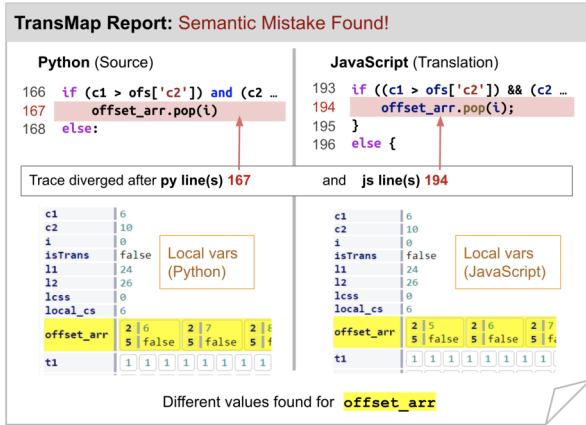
TransMap Report: Semantic Mistake Found!

Python (Source)

166 if (c1 > ofs['c2']) and (c2 …
167 offset_arr.pop(i)
168 else:

JavaScript (Translation)

193 if ((c1 > ofs['c2']) && (c2 …
194 offset_arr.pop(i);
195 }
196 else {

Trace diverged after py line(s) 167 and js line(s) 194

| | |
|---|---|
| c1 | 6 |
| c2 | 10 |
| i | 0 |
| isTrans | false |
| l1 | 24 |
| l2 | 26 |
| lcss | 0 |
| local_cs | 6 |
| offset_arr | 2 6 5 false, 2 7 5 false, 2 8 5 f |
| t1 | 1 1 1 1 1 1 1 1 |

Local vars (Python)

| | |
|---|---|
| c1 | 6 |
| c2 | 10 |
| i | 0 |
| isTrans | false |
| l1 | 24 |
| l2 | 26 |
| lcss | 0 |
| local_cs | 6 |
| offset_arr | 2 5 5 false, 2 6 5 false, 2 7 5 f |
| t1 | 1 1 1 1 1 1 1 1 |

Local vars (JavaScript)

Different values found for offset_arr